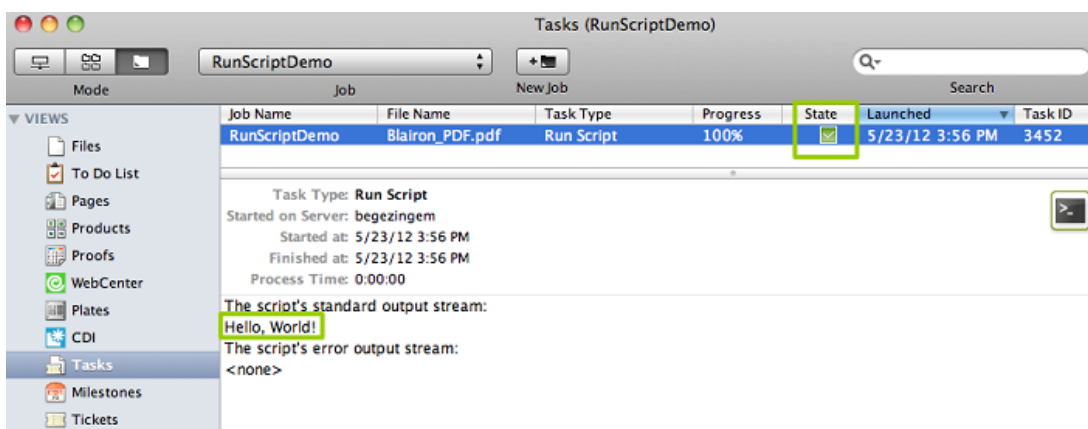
Tasks (RunScriptDemo)

Mode

RunScriptDemo

Job

New Job

Search

▼ VIEWS

Files

To Do List

Pages

Products

Proofs

WebCenter

Plates

CDI

Tasks

Milestones

Tickets

| Job Name | File Name | Task Type | Progress | State | Launched | Task ID |
|---|---|---|---|---|---|---|
| RunScriptDemo | Blairon_PDF.pdf | Run Script | 100% | | 5/23/12 3:56 PM | 3452 |

Task Type: Run Script
Started on Server: begezingem
Started at: 5/23/12 3:56 PM
Finished at: 5/23/12 3:56 PM
Process Time: 0:00:00

The script's standard output stream:
Hello, World!
The script's error output stream:
<none>